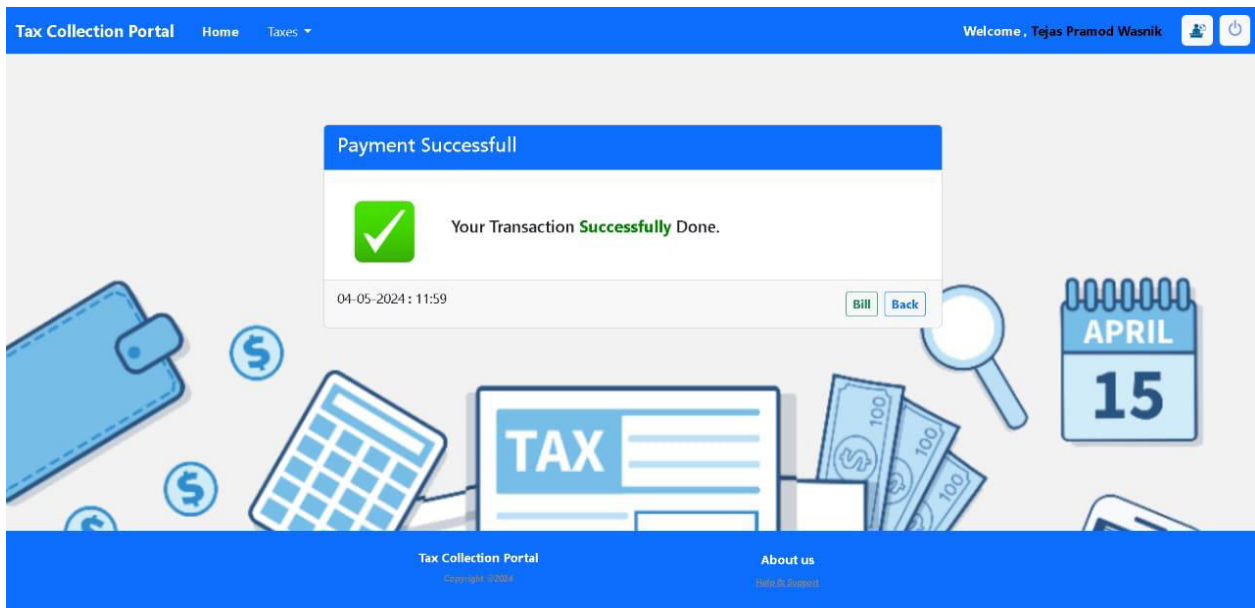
Tax Collection Portal Home Taxes

Welcome , Tejas Pramod Wasnik

Payment Successfull

Your Transaction Successfully Done.

04-05-2024 : 11:59

Bill Back

$ $ $

TAX

100 100 100

APRIL
15

Tax Collection Portal
Copyright ©2024

About us
Help & Support